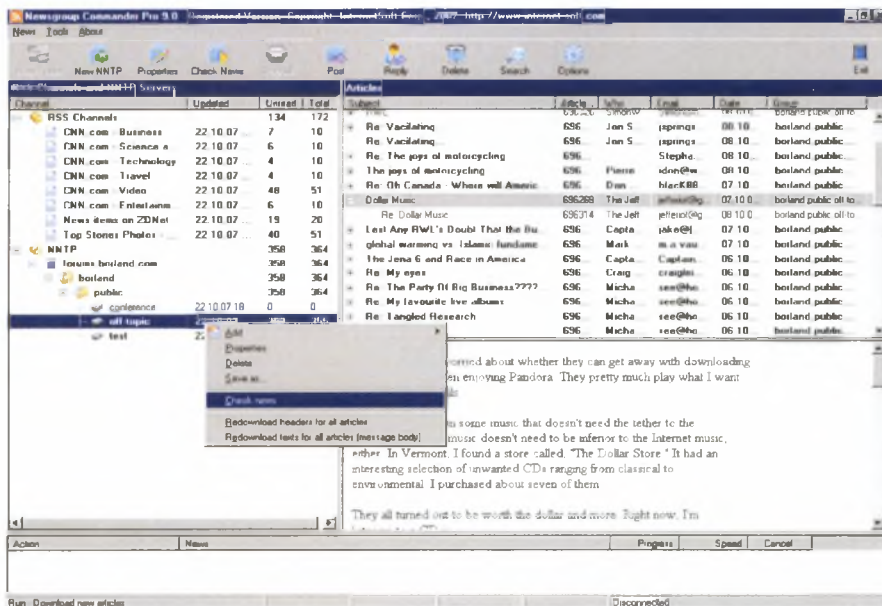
Newsgroup Commander Pro 9.0 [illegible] 2007 http://www.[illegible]

News Tools About

New NNTP Properties Check News Post Reply Delete Search Options Exit

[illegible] Servers

Articles

| Channel | Updated | Unread | Total |
|---|---|---|---|
| RSS Channels | | 134 | 172 |
| CNN.com - Business | 22.10.07 | 7 | 10 |
| CNN.com - Science a | 22.10.07 | 6 | 10 |
| CNN.com - Technology | 22.10.07 | 4 | 10 |
| CNN.com - Travel | 22.10.07 | 4 | 10 |
| CNN.com - Video | 22.10.07 | 48 | 51 |
| CNN.com - Entertainm | 22.10.07 | 6 | 10 |
| News items on ZDNet | 22.10.07 | 19 | 20 |
| Top Stories Photos | 22.10.07 | 40 | 51 |
| NNTP | | 358 | 364 |
| forums.borland.com | | 358 | 364 |
| borland | | 358 | 364 |
| public | | 358 | 364 |
| conference | 22.10.07 18 | 0 | 0 |
| off topic | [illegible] | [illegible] | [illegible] |
| test | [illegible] | | |

| Subject | Article | Who | Email | Date | Group |
|---|---|---|---|---|---|
| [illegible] | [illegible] | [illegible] | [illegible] | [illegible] | borland.public.off-to |
| Re: Vacilating | 696 | Jon S | jsprings | 08.10 | borland.public |
| Re: Vacilating | 696 | Jon S | jsprings | 08.10 | borland.public |
| Re: The joys of motorcycling | 696 | | Stepha | 08.10 | borland.public |
| The joys of motorcycling | 696 | Pierre | idon@w | 08.10 | borland.public |
| Re: Oh Canada - Where will Americ | 696 | Dan | black88 | 07.10 | borland.public |
| Dollar Music | 696288 | The Jeff | jeffend@g | 07.10 0 | borland.public.off-to |
| Re: Dollar Music | 696314 | The Jeff | jeffend@g | 08.10 0 | borland.public.off-to |
| Lest Any RWL's Doubt That the Bu | 696 | Capta | jake@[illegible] | 07.10 | borland.public |
| global warming vs. islamic fundame | 696 | Mark | m.a.vau | 07.10 | borland.public |
| The Jena 6 and Race in America | 696 | Capta | Captain | 06.10 | borland.public |
| Re: My eyes | 696 | Craig | craiglei | 06.10 | borland.public |
| Re: The Party Of Big Business???? | 696 | Micha | see@ho | 06.10 | borland.public |
| Re: My favourite live albums | 696 | Micha | see@ho | 06.10 | borland.public |
| Re: Tangled Research | 696 | Micha | see@ho | 06.10 | borland.public |
| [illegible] | 696 | Micha | see@ho | 06.10 | borland.public |

Add
Properties
Delete
Save as...
Check news
Redownload headers for all articles
Redownload texts for all articles (message body)

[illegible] worried about whether they can get away with downloading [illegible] en enjoying Pandora. They pretty much play what I want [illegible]

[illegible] is some music that doesn't need the tether to the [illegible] music doesn't need to be inferior to the Internet music, either. In Vermont, I found a store called, "The Dollar Store." It had an interesting selection of unwanted CDs ranging from classical to environmental. I purchased about seven of them.

They all turned out to be worth the dollar and more. Right now, I'm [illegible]

| Action | News | Progress | Speed | Cancel |
|---|---|---|---|---|

Run: Download new articles
Disconnected